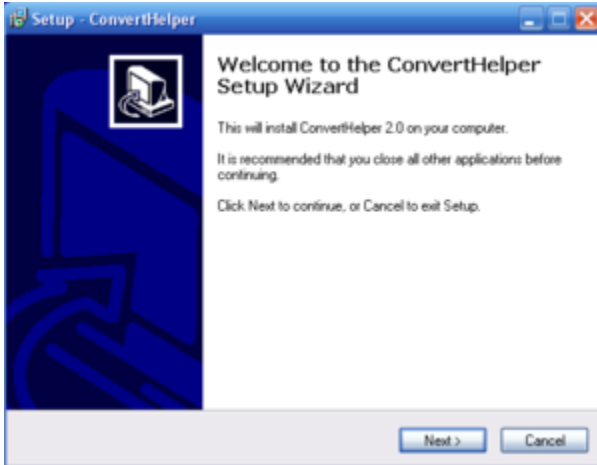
Setup - ConvertHelper

Welcome to the ConvertHelper Setup Wizard

This will install ConvertHelper 2.0 on your computer.

It is recommended that you close all other applications before continuing.

Click Next to continue, or Cancel to exit Setup.

Next >

Cancel